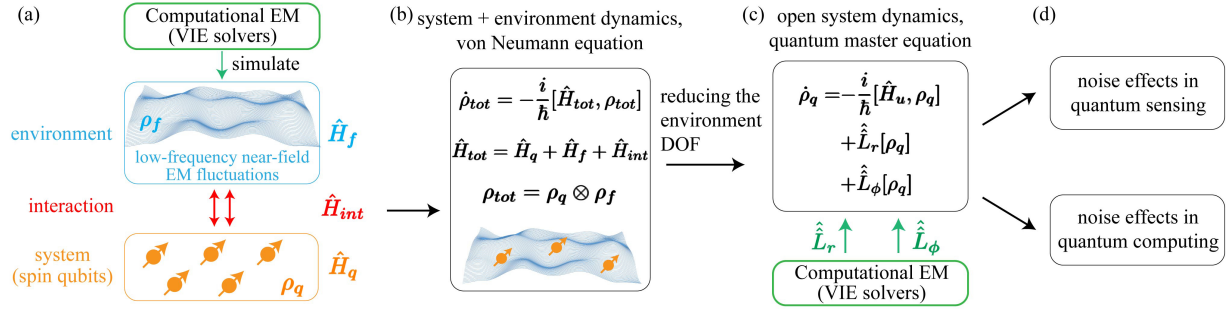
(a)

Computational EM (VIE solvers)

simulate

environment $\rho_f$ $\hat{H}_f$

low-frequency near-field EM fluctuations

interaction $\hat{H}_{int}$

system (spin qubits) $\rho_q$ $\hat{H}_q$

(b) system + environment dynamics, von Neumann equation

$\dot{\rho}_{tot} = -\frac{i}{\hbar}[\hat{H}_{tot}, \rho_{tot}]$

$\hat{H}_{tot} = \hat{H}_q + \hat{H}_f + \hat{H}_{int}$

$\rho_{tot} = \rho_q \otimes \rho_f$

reducing the environment DOF

(c) open system dynamics, quantum master equation

$\dot{\rho}_q = -\frac{i}{\hbar}[\hat{H}_u, \rho_q]$
$+\hat{\hat{L}}_r[\rho_q]$
$+\hat{\hat{L}}_\phi[\rho_q]$

$\hat{\hat{L}}_r$ $\hat{\hat{L}}_\phi$

Computational EM (VIE solvers)

(d)

noise effects in quantum sensing

noise effects in quantum computing